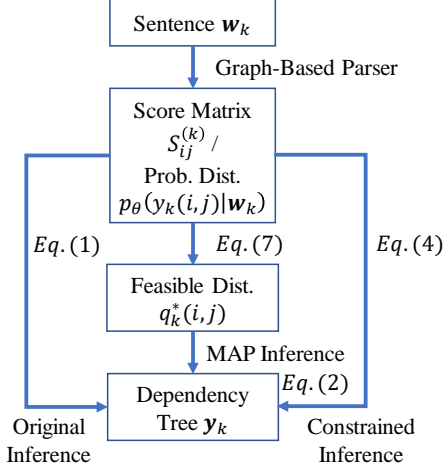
Sentence $\boldsymbol{w}_k$

Graph-Based Parser

Score Matrix
$S_{ij}^{(k)}$ /
Prob. Dist.
$p_\theta(y_k(i,j)|\boldsymbol{w}_k)$

$Eq.(1)$

$Eq.(7)$

$Eq.(4)$

Feasible Dist.
$q_k^*(i,j)$

MAP Inference

$Eq.(2)$

Dependency
Tree $\boldsymbol{y}_k$

Original
Inference

Constrained
Inference